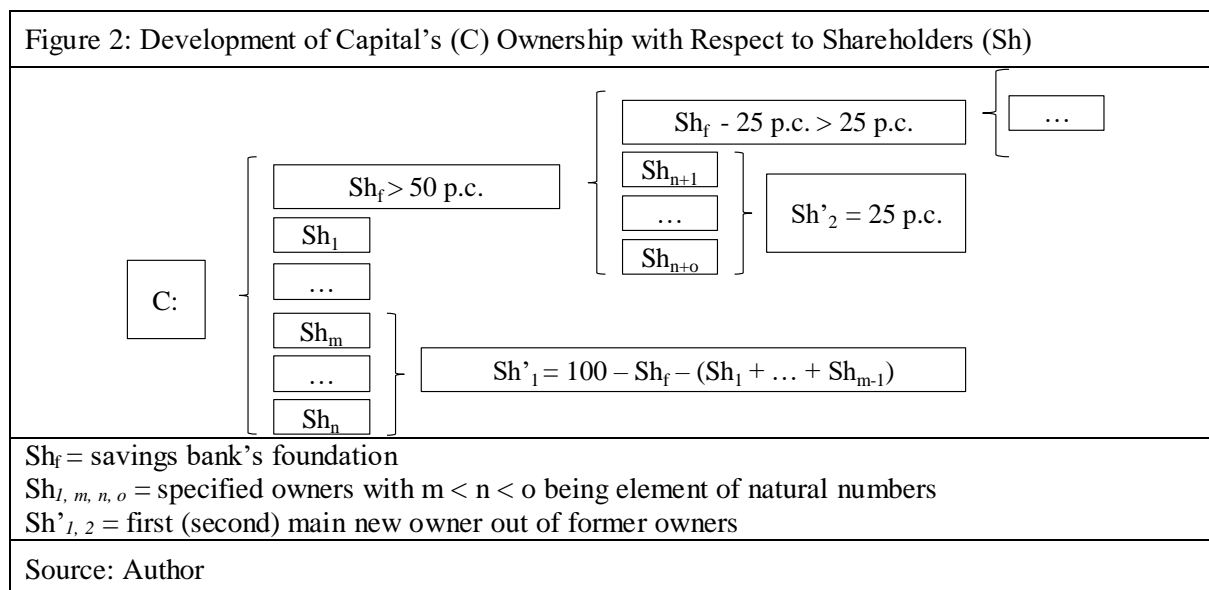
Figure 2: Development of Capital's (C) Ownership with Respect to Shareholders (Sh)

C:

$Sh_f > 50$ p.c.

$Sh_1$

…

$Sh_m$

…

$Sh_n$

$Sh_f$ - 25 p.c. > 25 p.c.

…

$Sh_{n+1}$

…

$Sh_{n+o}$

$Sh'_2 = 25$ p.c.

$Sh'_1 = 100 - Sh_f - (Sh_1 + … + Sh_{m-1})$

$Sh_f$ = savings bank's foundation

$Sh_{1, m, n, o}$ = specified owners with m < n < o being element of natural numbers

$Sh'_{1, 2}$ = first (second) main new owner out of former owners

Source: Author